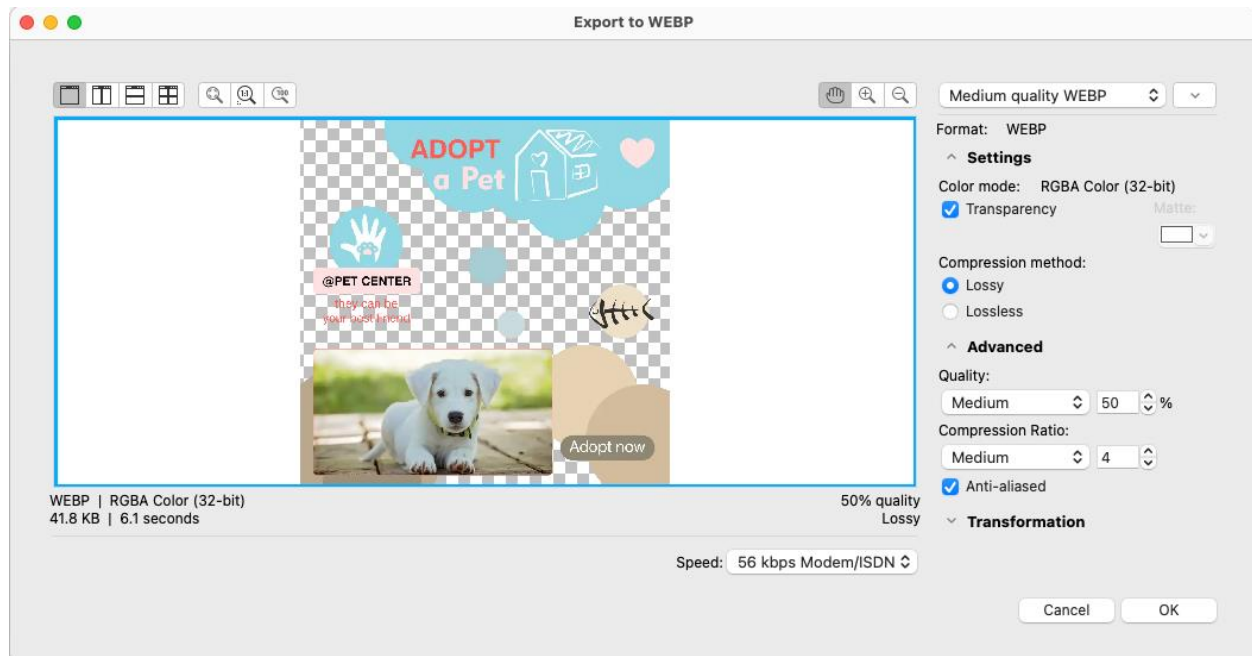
Export to WEBP

ADOPT
a Pet

@PET CENTER
they can be
your best friend

Adopt now

WEBP | RGBA Color (32-bit)
41.8 KB | 6.1 seconds

50% quality
Lossy

Speed: 56 kbps Modem/ISDN

Medium quality WEBP

Format: WEBP

Settings

Color mode: RGBA Color (32-bit)

Transparency

Matte:

Compression method:

Lossy

Lossless

Advanced

Quality:

Medium 50 %

Compression Ratio:

Medium 4

Anti-aliased

Transformation

Cancel

OK